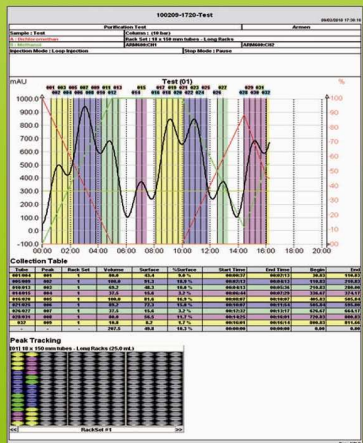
100200-1720-Test

09/02/2016 17:36:16

| Purification Test | | Armen |
|---|---|---|
| Sample : Test | Column : (10 bar) | |
| A : Dichloromethane | Rack Set : 18 x 150 mm tubes - Long Racks | |
| B : Methanol | ARM600:CH1 | ARM600:CH2 |
| Injection Mode : Loop Injection | Stop Mode : Pause | |

mAU

Test (01)

%

001 003 005 007 009 011 013
002 004 006 008 010 012

015 017 019 021 023 025 027
014 016 018 020 022 024 026

029 031
028 030 032

1000.0
900.0
800.0
700.0
600.0
500.0
400.0
300.0
200.0
100.0
0.0

100
90
80
70
60
50
40
30
20
10
0

00:00 02:00 04:00 06:00 08:00 10:00 12:00 14:00 16:00 18:00 20:00

Collection Table

| Tube | Peak | Rack Set | Volume | Surface | %Surface | Start Time | End Time | Begin | End |
|---|---|---|---|---|---|---|---|---|---|
| 001/003 | 001 | 1 | 60.0 | 43.4 | 9.8 % | 00:00:37 | 00:01:13 | 38.83 | 114.67 |
| 005/009 | 002 | 1 | 100.0 | 81.2 | 18.5 % | 00:01:13 | 00:02:13 | 114.67 | 218.67 |
| 010/013 | 003 | 1 | 65.7 | 69.3 | 15.8 % | 00:02:13 | 00:02:54 | 218.67 | 284.33 |
| 014/015 | 004 | 1 | 35.0 | 15.2 | 3.4 % | 00:02:54 | 00:03:15 | 284.33 | 374.17 |
| 016/020 | 005 | 1 | 100.0 | 21.6 | 15.9 % | 00:10:07 | 00:10:07 | 405.33 | 505.33 |
| 021/025 | 006 | 1 | 80.2 | 77.2 | 13.8 % | 00:10:07 | 00:12:37 | 505.33 | 626.67 |
| 026/027 | 007 | 1 | 37.5 | 15.6 | 3.2 % | 00:12:37 | 00:13:17 | 626.67 | 664.17 |
| 028/031 | 008 | 1 | 80.0 | 56.5 | 11.7 % | 00:14:15 | 00:16:03 | 720.83 | 800.83 |
| 032 | 009 | 1 | 10.8 | 6.2 | 1.7 % | 00:16:03 | 00:16:14 | 800.83 | 811.66 |
| | | | 597.3 | 49.8 | 10.3 % | 00:00:00 | 00:00:00 | 0.00 | 0.00 |

Peak Tracking

[01] 18 x 150 mm tubes - Long Racks (25.0 mL)

RackSet #1